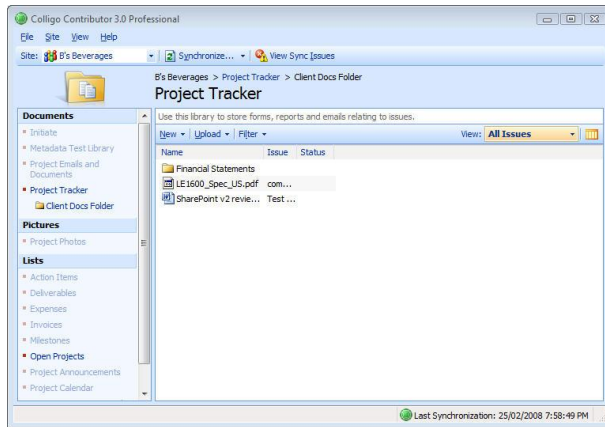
Colligo Contributor 3.0 Professional

File Site View Help

Site: B's Beverages | Synchronize... | View Sync Issues

B's Beverages > Project Tracker > Client Docs Folder

Project Tracker

Documents
- Initiate
- Metadata Test Library
- Project Emails and Documents
- Project Tracker
Client Docs Folder

Pictures
- Project Photos

Lists
- Action Items
- Deliverables
- Expenses
- Invoices
- Milestones
- Open Projects
- Project Announcements
- Project Calendar

Use this library to store forms, reports and emails relating to issues.

New | Upload | Filter | View: All Issues

| Name | Issue | Status |
|---|---|---|
| Financial Statements | | |
| LE1600_Spec_US.pdf | com... | |
| SharePoint v2 revie... | Test ... | |

Last Synchronization: 25/02/2008 7:58:49 PM